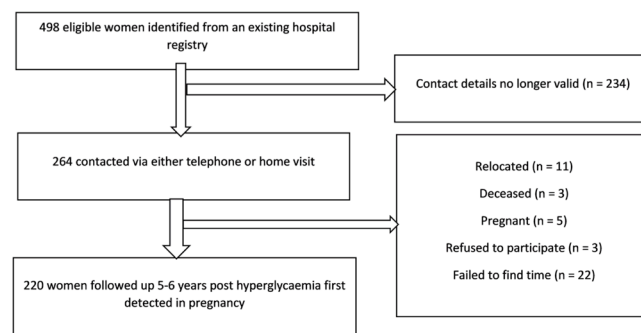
498 eligible women identified from an existing hospital registry

Contact details no longer valid (n = 234)

264 contacted via either telephone or home visit

Relocated (n = 11)

Deceased (n = 3)

Pregnant (n = 5)

Refused to participate (n = 3)

Failed to find time (n = 22)

220 women followed up 5-6 years post hyperglycaemia first detected in pregnancy